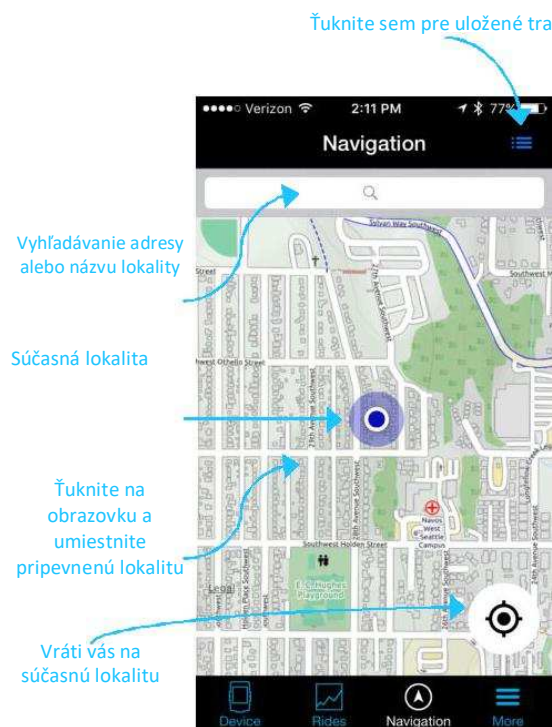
Ťuknite sem pre uložené tra

●●●●○ Verizon 2:11 PM 77%

Navigation

Vyhľadávanie adresy alebo názvu lokality

Súčasná lokalita

Ťuknite na obrazovku a umiestnite pripevnenú lokalitu

Vráti vás na súčasnú lokalitu

Sylvan Way Southwest
Street
27th Avenue Southwest
Southwest M
West Othello Street
29th Avenue Southwest
26th Avenue Southwest
Navos West Seattle Campus
Southwest Holden Street
E.C. Hughes Playground
Holden Place Southwest
34th Avenue Southwest
Lege

Device
Rides
Navigation
More